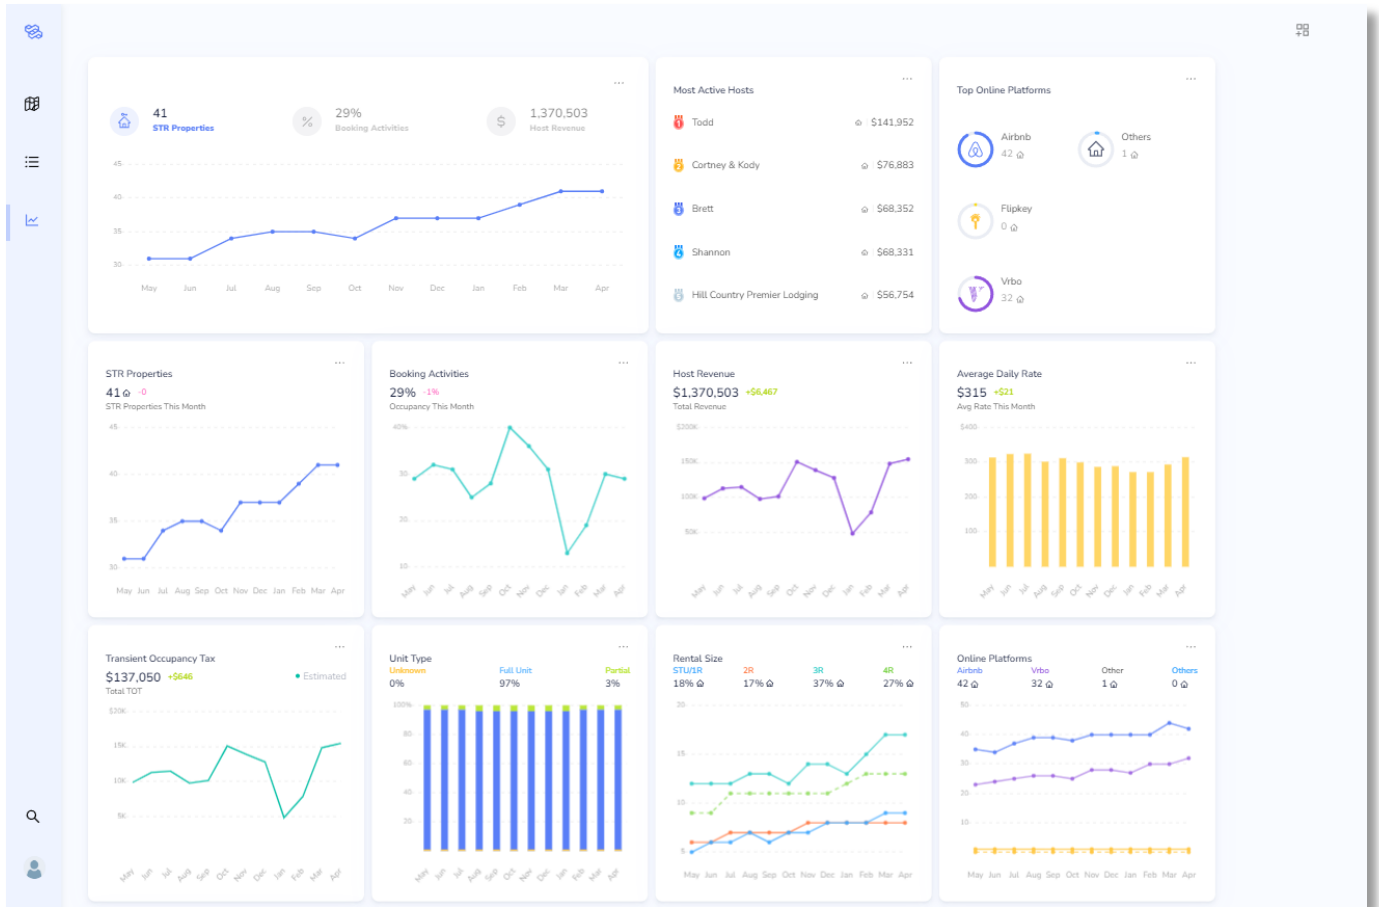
41
STR Properties

29%
Booking Activities

1,370,503
Host Revenue

45
40
35
30

May Jun Jul Aug Sep Oct Nov Dec Jan Feb Mar Apr

Most Active Hosts

Todd $141,952
Cortney & Kody $76,883
Brett $68,352
Shannon $68,331
Hill Country Premier Lodging $56,754

Top Online Platforms

Airbnb
42
Others
1
Flipkey
0
Vrbo
32

STR Properties
41 -0
STR Properties This Month

45
40
35
30
May Jun Jul Aug Sep Oct Nov Dec Jan Feb Mar Apr

Booking Activities
29% -1%
Occupancy This Month

40%
30
20
10
May Jun Jul Aug Sep Oct Nov Dec Jan Feb Mar Apr

Host Revenue
$1,370,503 +$6,467
Total Revenue

$200K
150K
100K
50K
May Jun Jul Aug Sep Oct Nov Dec Jan Feb Mar Apr

Average Daily Rate
$315 +$21
Avg Rate This Month

$400
300
200
100
May Jun Jul Aug Sep Oct Nov Dec Jan Feb Mar Apr

Transient Occupancy Tax
$137,050 +$646
Total TOT
Estimated

$20K
15K
10K
5K
May Jun Jul Aug Sep Oct Nov Dec Jan Feb Mar Apr

Unit Type
Unknown 0%
Full Unit 97%
Partial 3%

100%
80
60
40
20
May Jun Jul Aug Sep Oct Nov Dec Jan Feb Mar Apr

Rental Size
STU/1R 18%
2R 17%
3R 37%
4R 27%

20
15
10
5
May Jun Jul Aug Sep Oct Nov Dec Jan Feb Mar Apr

Online Platforms
Airbnb 42
Vrbo 32
Other 1
Others 0

50
40
30
20
10
May Jun Jul Aug Sep Oct Nov Dec Jan Feb Mar Apr